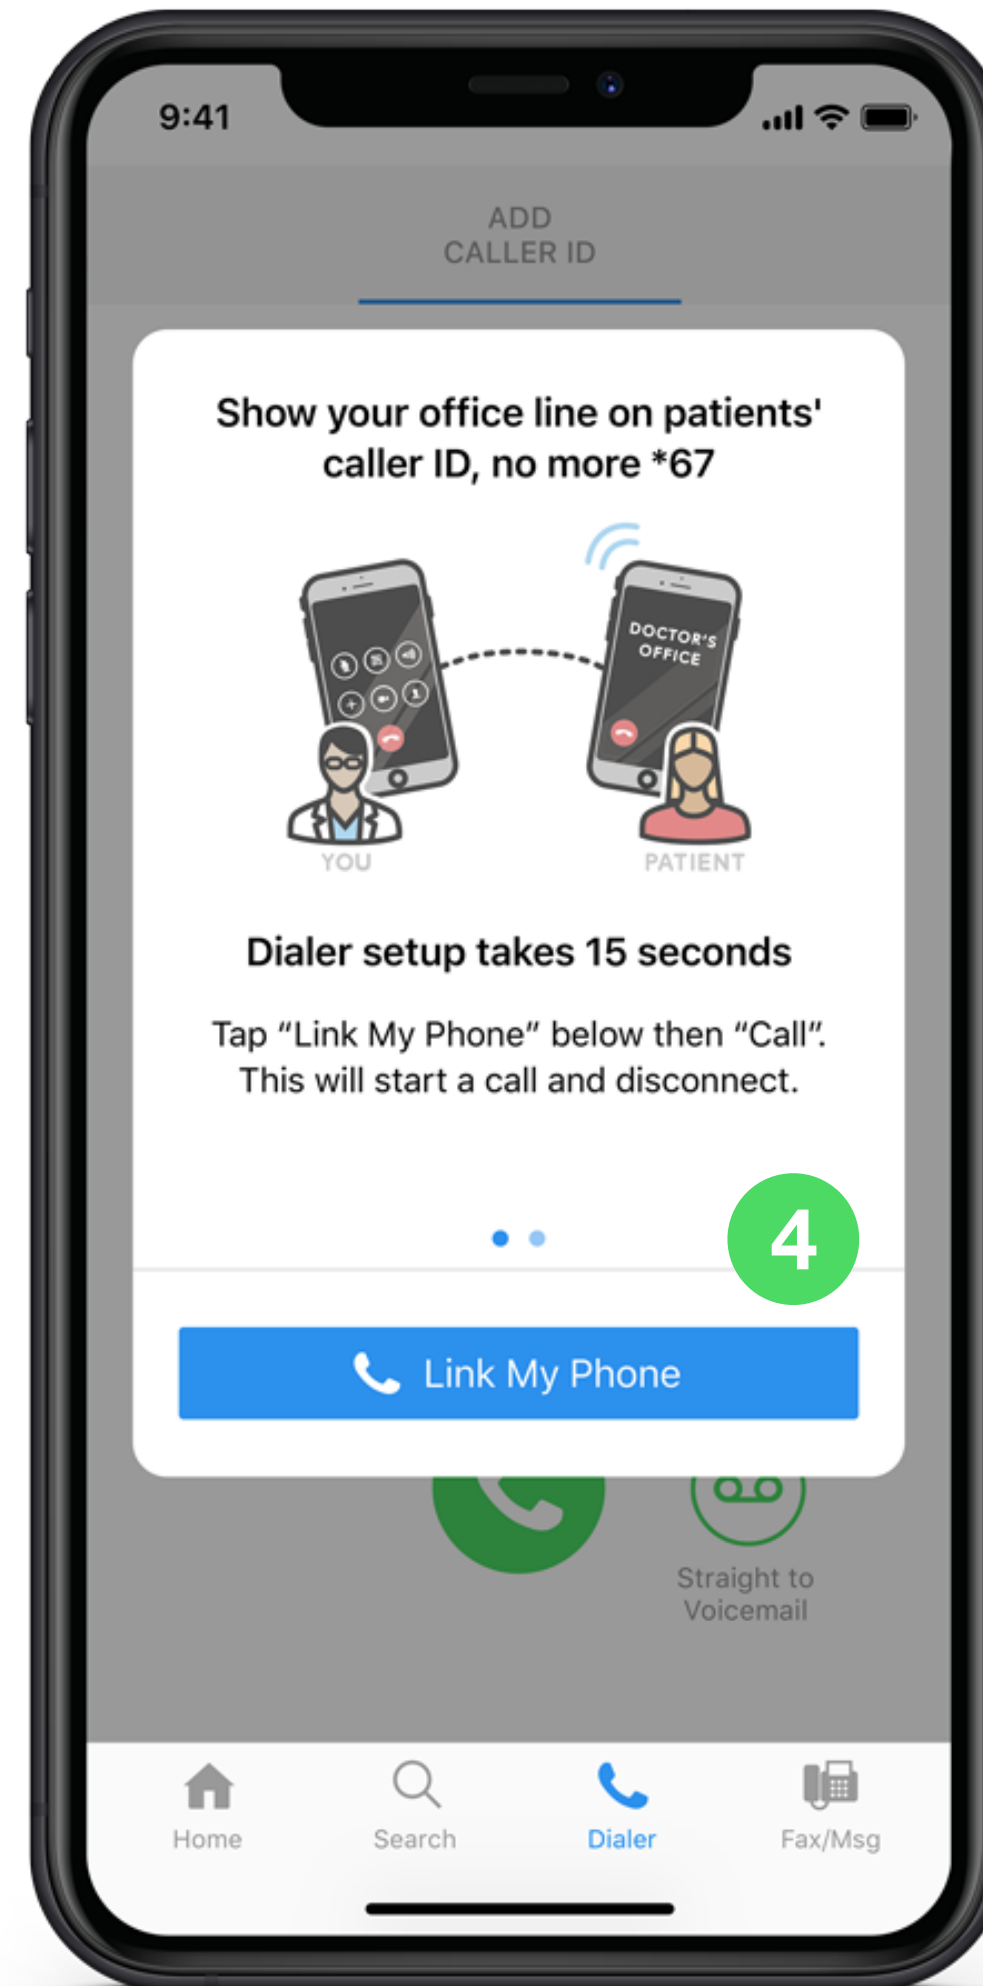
9:41

ADD
CALLER ID

Show your office line on patients' caller ID, no more *67

DOCTOR'S OFFICE

YOU

PATIENT

Dialer setup takes 15 seconds

Tap “Link My Phone” below then “Call”. This will start a call and disconnect.

4

Link My Phone

Straight to Voicemail

Home

Search

Dialer

Fax/Msg